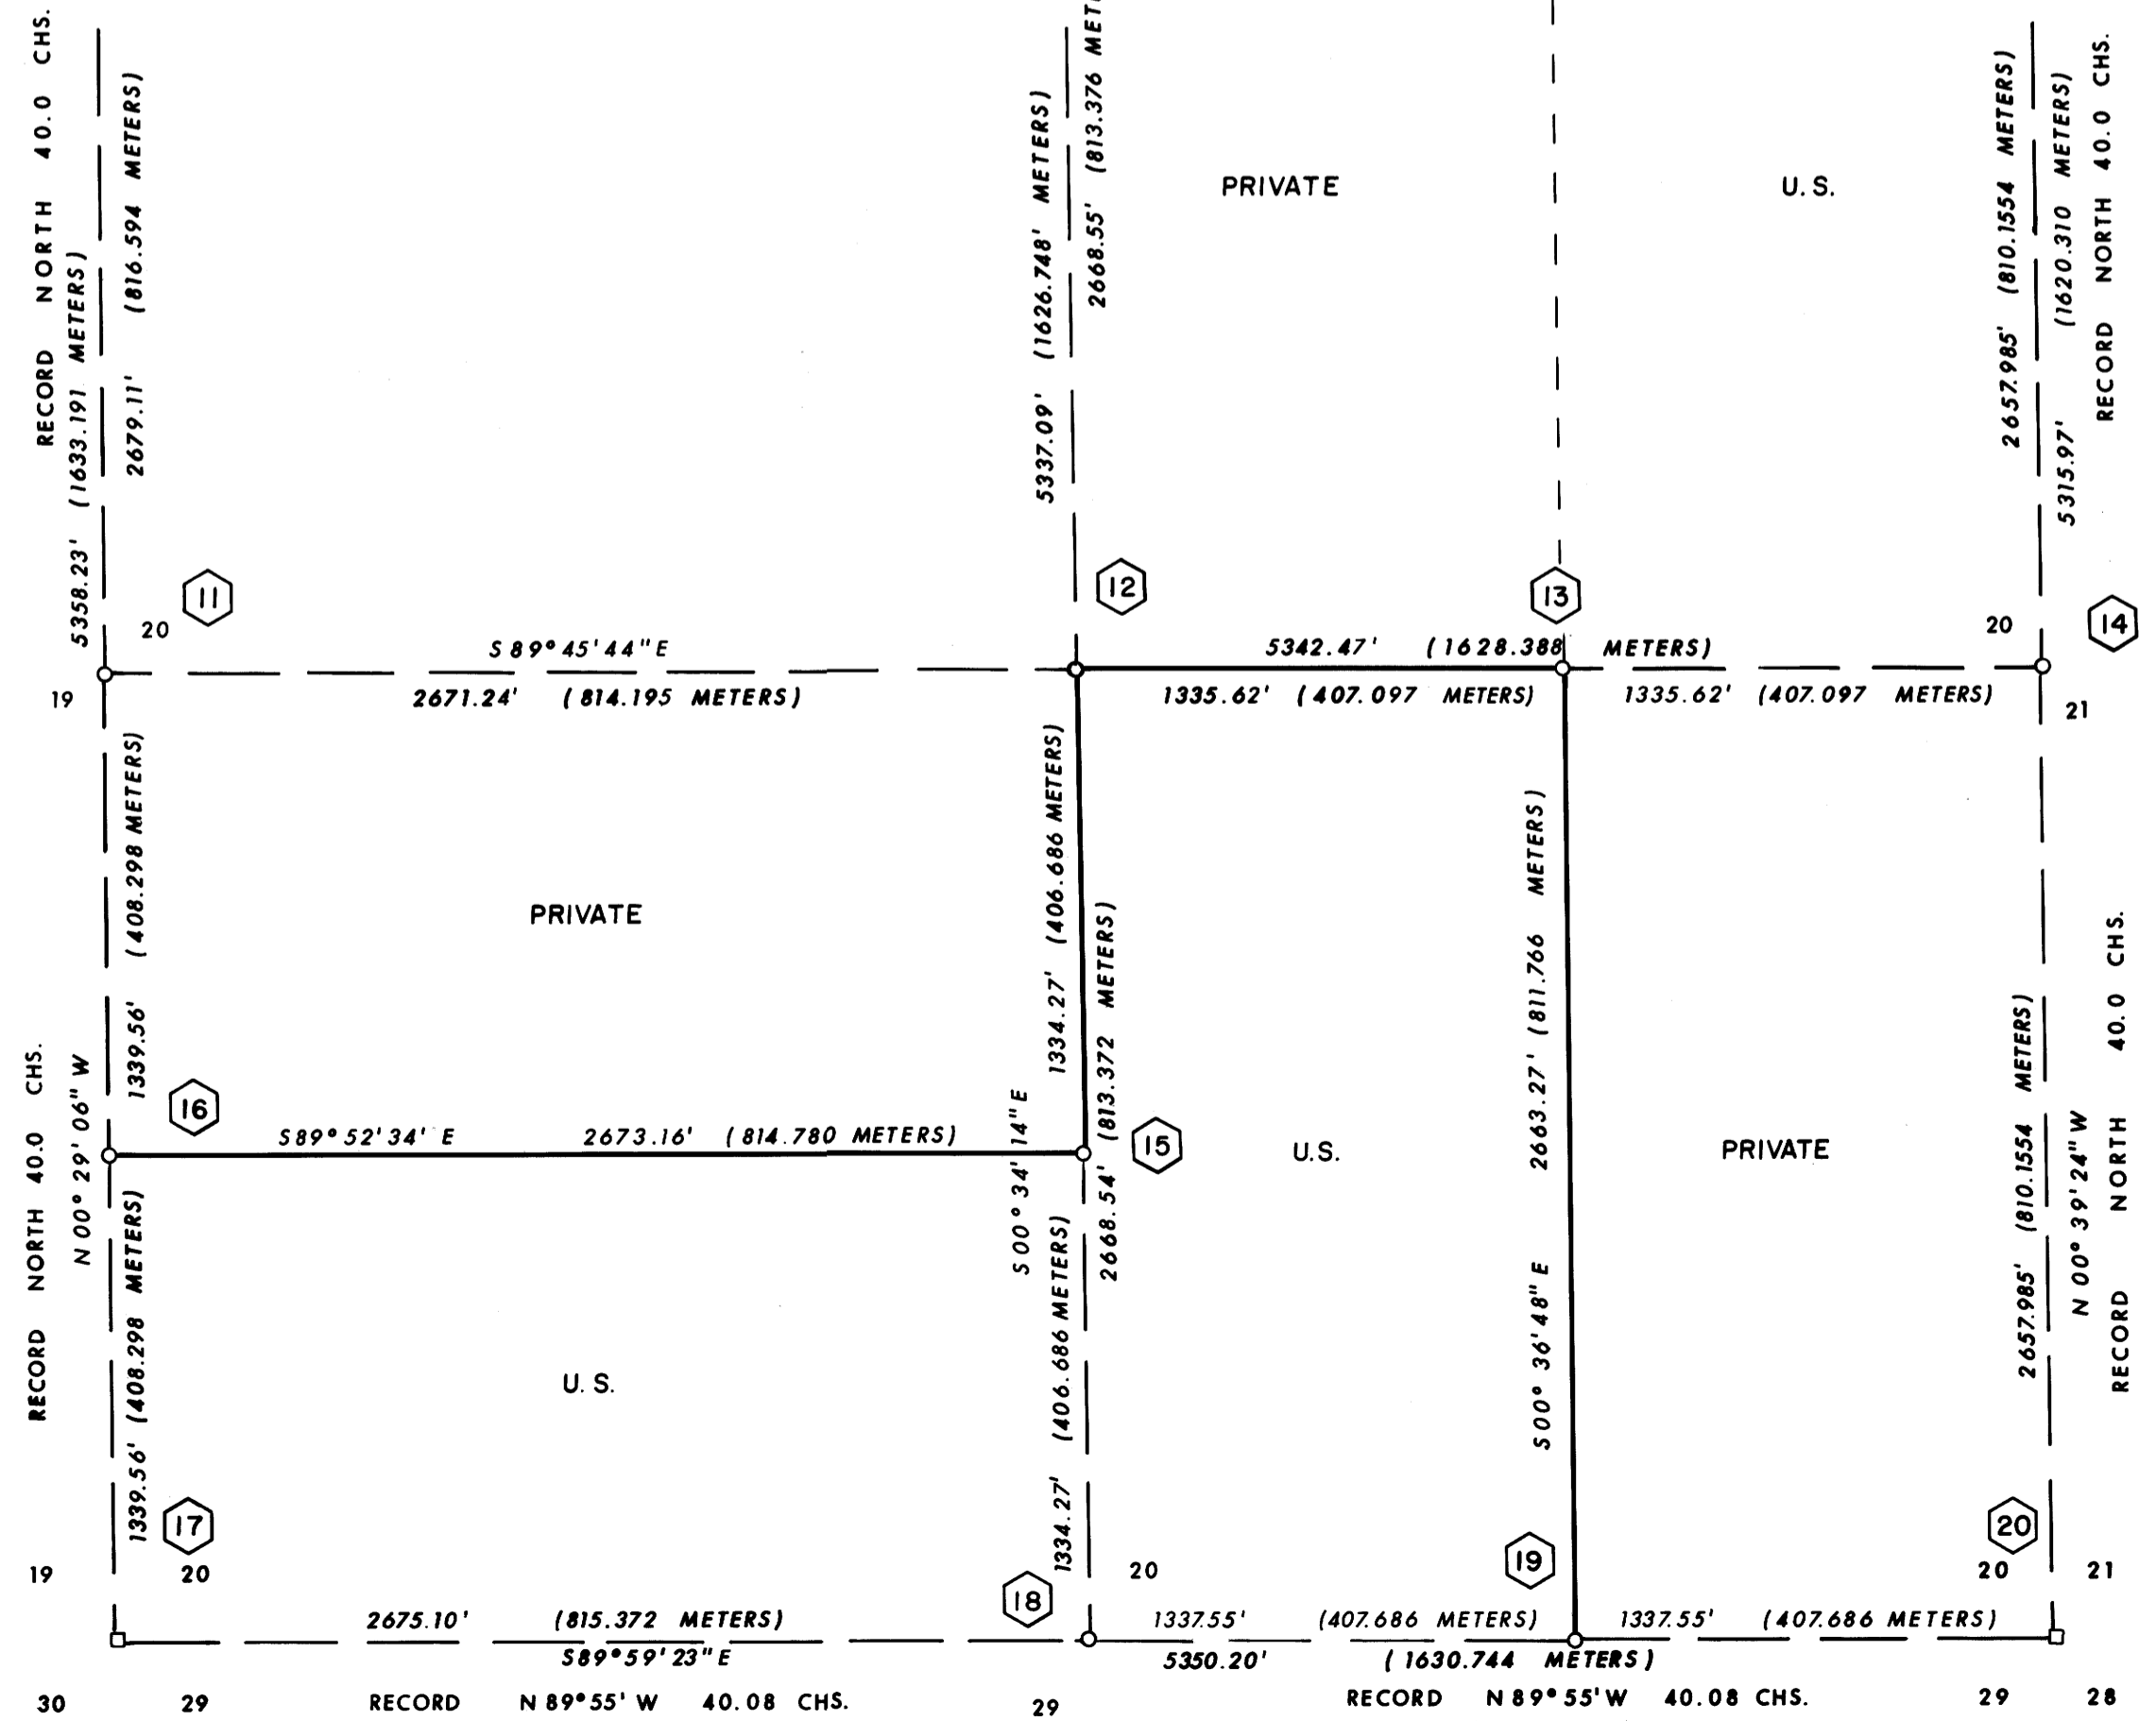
RECORD NORTH 40.0 CHS.
5358.23' (1633.191 METERS)
2679.11' (816.594 METERS)
5337.09' (1626.748' METERS)
2668.55' (813.376 METERS)
PRIVATE
U.S.
2657.985' (810.1554 METERS)
5315.97' (1620.310 METERS)
RECORD NORTH 40.0 CHS.
11
12
13
14
20
20
S 89° 45' 44" E
5342.47' (1628.388 METERS)
19
2671.24' (814.195 METERS)
1335.62' (407.097 METERS)
1335.62' (407.097 METERS)
21
1339.56' (408.298 METERS)
PRIVATE
1334.27' (406.686 METERS)
2668.54' (813.372 METERS)
2663.27' (811.766 METERS)
RECORD NORTH 40.0 CHS.
N 00° 29' 06" W
16
S 89° 52' 34" E
2673.16' (814.780 METERS)
S 00° 34' 14" E
15
U.S.
PRIVATE
2657.985' (810.1554 METERS)
N 00° 39' 24" W
RECORD NORTH 40.0 CHS.
1339.56' (408.298 METERS)
U. S.
1334.27' (406.686 METERS)
S 00° 36' 48" E
17
20
19
20
19
18
20
21
2675.10' (815.372 METERS)
S 89° 59' 23" E
1337.55' (407.686 METERS)
1337.55' (407.686 METERS)
5350.20' (1630.744 METERS)
30
29
RECORD N 89° 55' W 40.08 CHS.
29
RECORD N 89° 55' W 40.08 CHS.
29
28